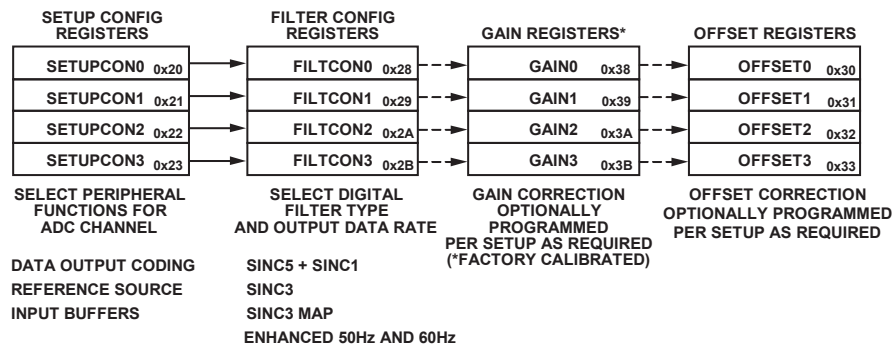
SETUP CONFIG REGISTERS

SETUPCON0 0x20
SETUPCON1 0x21
SETUPCON2 0x22
SETUPCON3 0x23

SELECT PERIPHERAL FUNCTIONS FOR ADC CHANNEL

DATA OUTPUT CODING
REFERENCE SOURCE
INPUT BUFFERS

FILTER CONFIG REGISTERS

FILTCON0 0x28
FILTCON1 0x29
FILTCON2 0x2A
FILTCON3 0x2B

SELECT DIGITAL FILTER TYPE AND OUTPUT DATA RATE

SINC5 + SINC1
SINC3
SINC3 MAP
ENHANCED 50Hz AND 60Hz

GAIN REGISTERS*

GAIN0 0x38
GAIN1 0x39
GAIN2 0x3A
GAIN3 0x3B

GAIN CORRECTION OPTIONALLY PROGRAMMED PER SETUP AS REQUIRED (*FACTORY CALIBRATED)

OFFSET REGISTERS

OFFSET0 0x30
OFFSET1 0x31
OFFSET2 0x32
OFFSET3 0x33

OFFSET CORRECTION OPTIONALLY PROGRAMMED PER SETUP AS REQUIRED